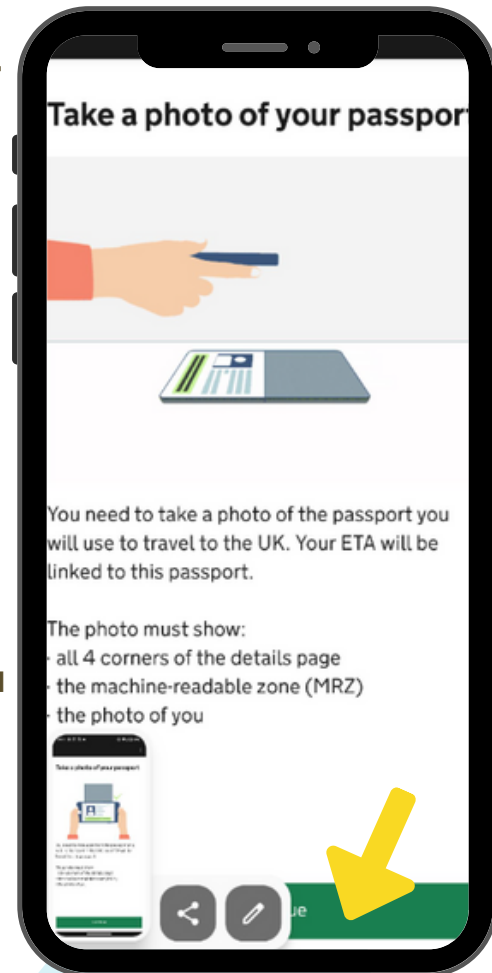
Take a photo of your passport

You need to take a photo of the passport you will use to travel to the UK. Your ETA will be linked to this passport.

The photo must show:
- all 4 corners of the details page
- the machine-readable zone (MRZ)
- the photo of you

Take a photo of your passport

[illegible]

ue